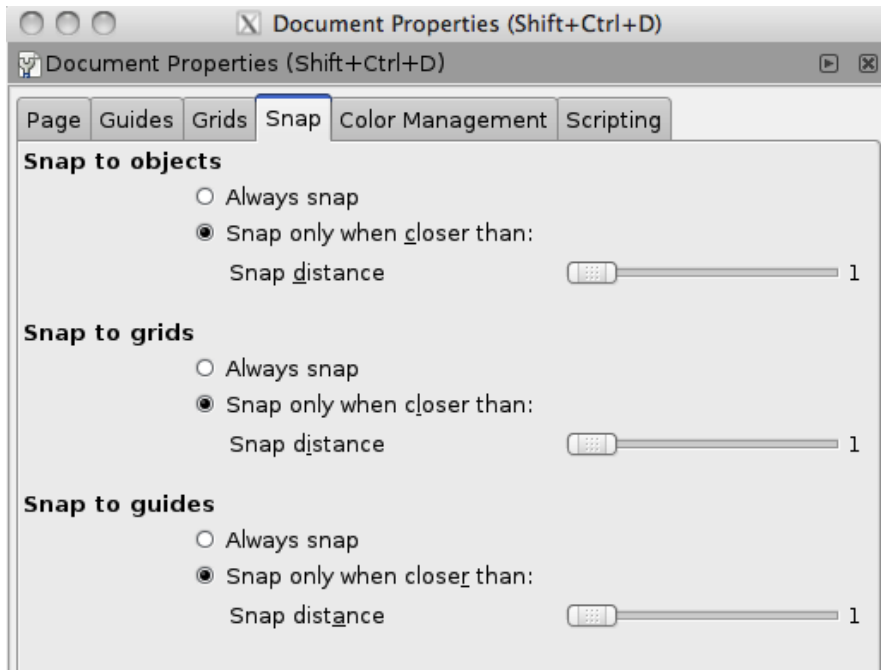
Document Properties (Shift+Ctrl+D)

Document Properties (Shift+Ctrl+D)

Page | Guides | Grids | Snap | Color Management | Scripting

**Snap to objects**

Always snap

Snap only when closer than:

Snap distance 1

**Snap to grids**

Always snap

Snap only when closer than:

Snap distance 1

**Snap to guides**

Always snap

Snap only when closer than:

Snap distance 1